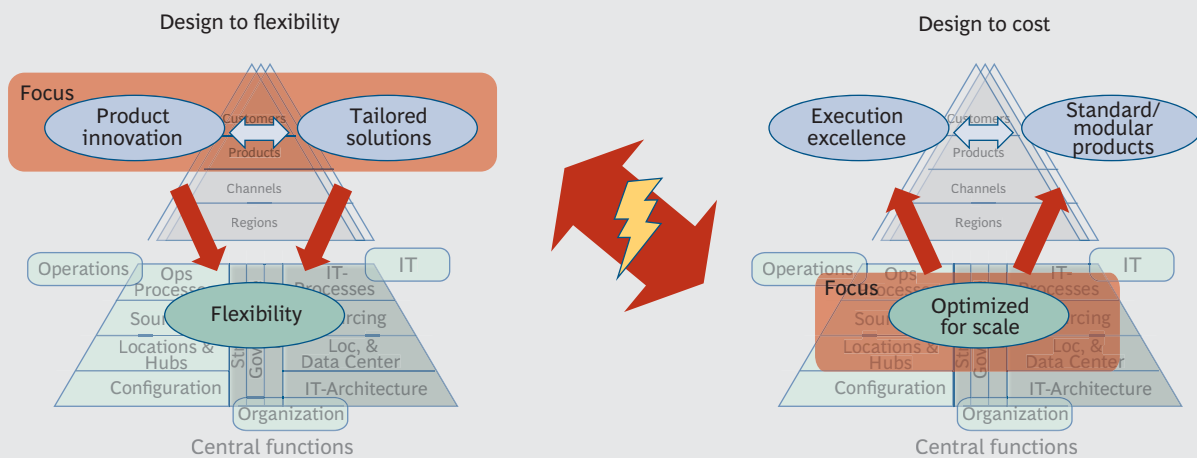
Design to flexibility

Focus

Product innovation

Customers

Tailored solutions

Products

Channels

Regions

Operations

IT

Ops Processes

IT-Processes

Flexibility

Sourcing

Sourcing

Locations & Hubs

Loc, & Data Center

Configuration

St

Gov

IT-Architecture

Organization

Central functions

Design to cost

Execution excellence

Customers

Standard/ modular products

Products

Channels

Regions

Operations

IT

Ops Processes

IT-Processes

Focus

Optimized for scale

Sourcing

Sourcing

Locations & Hubs

Loc, & Data Center

Configuration

St

Gov

IT-Architecture

Organization

Central functions